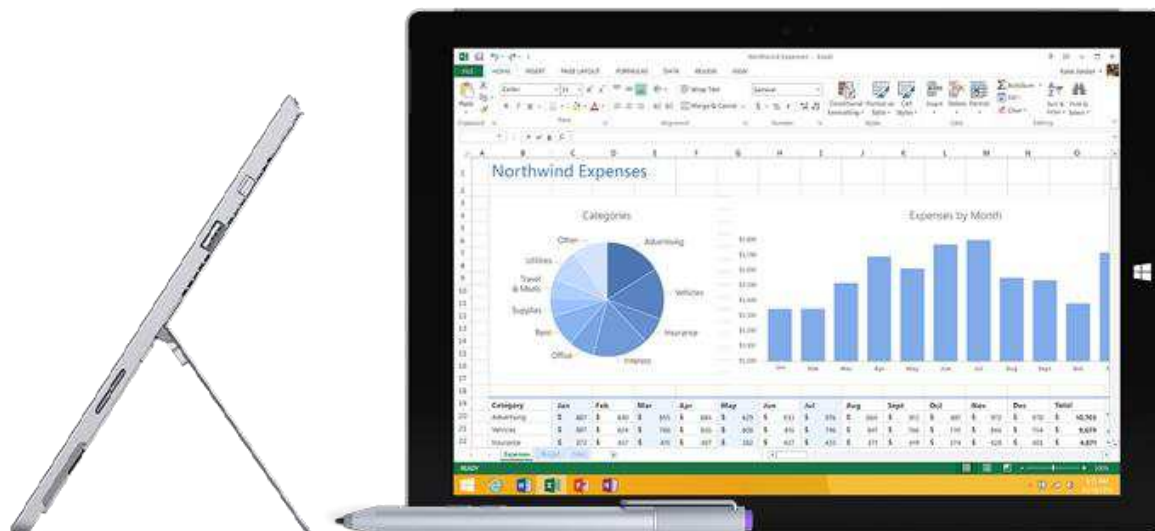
Northwind Expenses - Excel

FILE HOME INSERT PAGE LAYOUT FORMULAS DATA REVIEW VIEW

Northwind Expenses

Categories

Other
Advertising
Utilities
Travel & Meals
Vehicles
Supplies
Insurance
Rent
Office
Interest

Expenses by Month

| Category | Jan | Feb | Mar | Apr | May | Jun | Jul | Aug | Sept | Oct | Nov | Dec | Total |
|---|---|---|---|---|---|---|---|---|---|---|---|---|---|
| Advertising | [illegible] | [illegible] | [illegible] | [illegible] | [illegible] | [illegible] | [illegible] | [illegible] | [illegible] | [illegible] | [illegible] | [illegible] | 10,903 |
| Vehicles | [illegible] | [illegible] | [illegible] | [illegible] | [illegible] | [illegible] | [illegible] | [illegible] | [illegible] | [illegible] | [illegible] | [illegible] | 9,679 |
| Insurance | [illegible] | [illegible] | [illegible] | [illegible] | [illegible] | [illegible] | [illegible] | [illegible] | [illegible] | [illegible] | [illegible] | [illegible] | 4,871 |

Expenses

READY